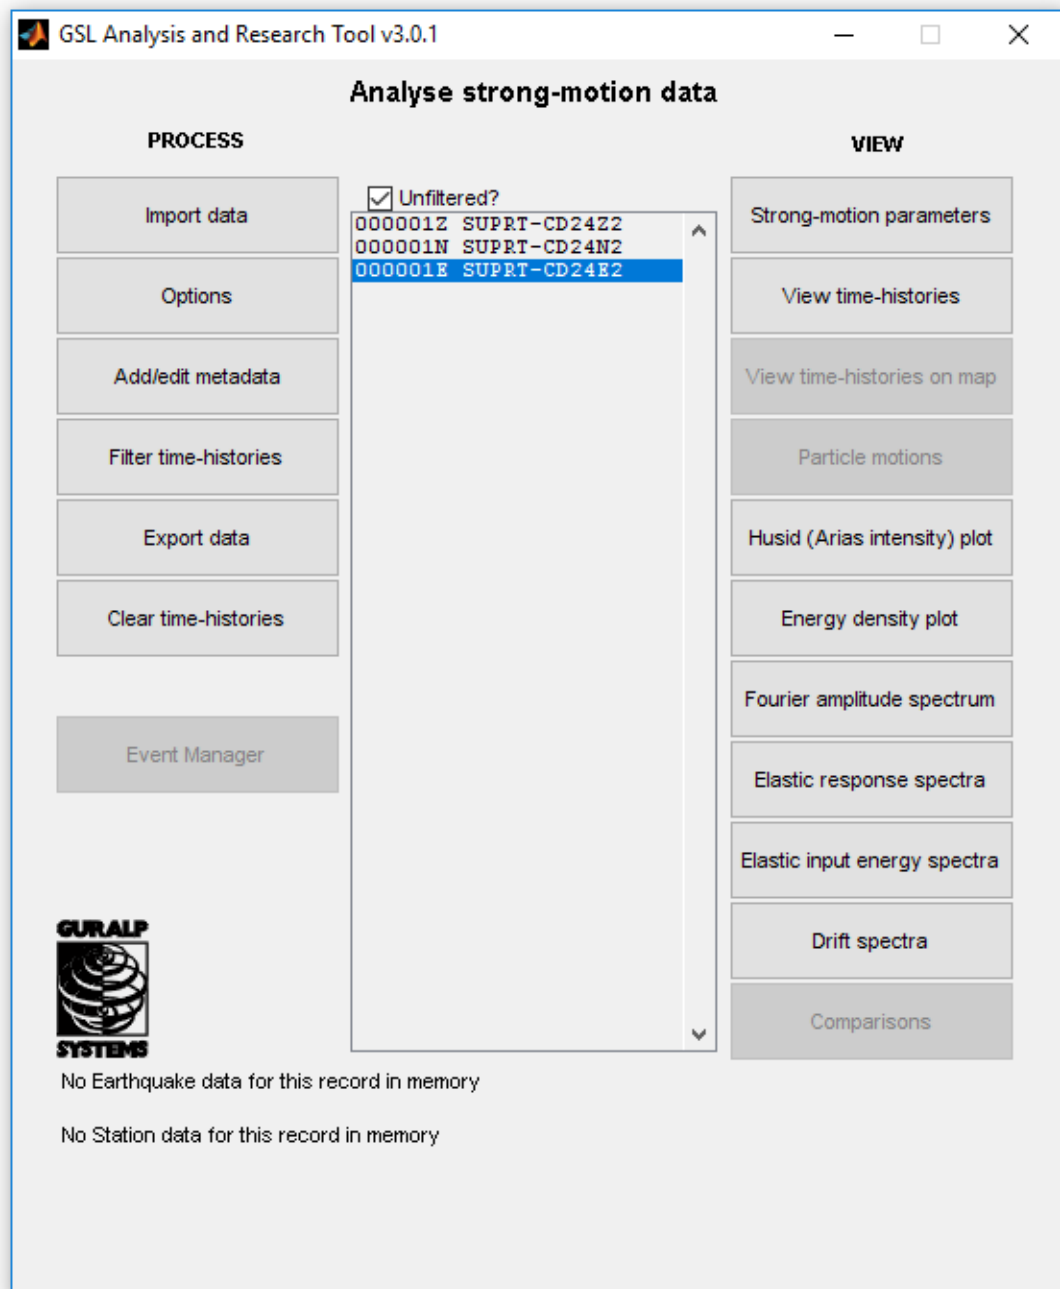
GSL Analysis and Research Tool v3.0.1

Analyse strong-motion data

PROCESS

Import data

Options

Add/edit metadata

Filter time-histories

Export data

Clear time-histories

Event Manager

GURALP SYSTEMS

Unfiltered?

000001Z SUPRT-CD24Z2
000001N SUPRT-CD24N2
000001E SUPRT-CD24E2

VIEW

Strong-motion parameters

View time-histories

View time-histories on map

Particle motions

Husid (Arias intensity) plot

Energy density plot

Fourier amplitude spectrum

Elastic response spectra

Elastic input energy spectra

Drift spectra

Comparisons

No Earthquake data for this record in memory

No Station data for this record in memory